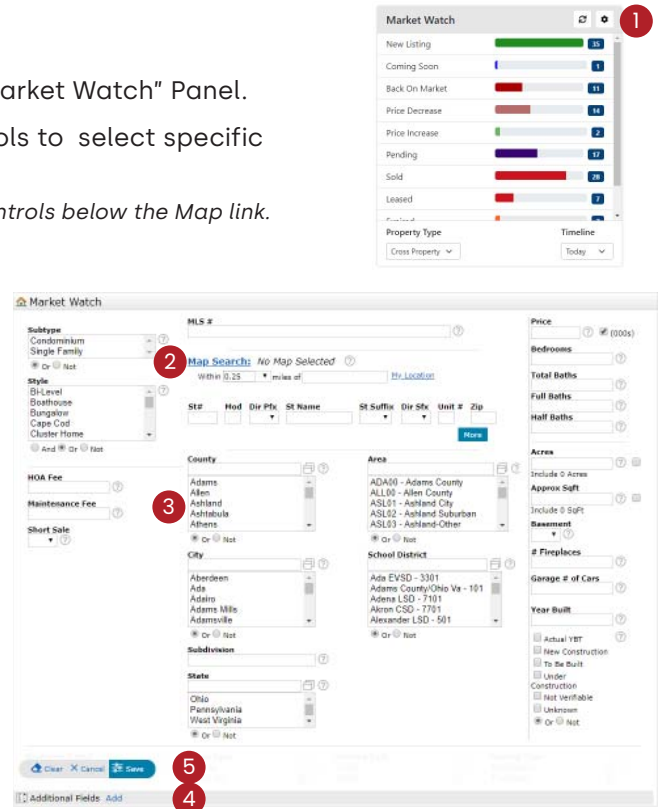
arket Watch" Panel.

ols to select specific

ntrols below the Map link.

Market Watch

1

New Listing 35

Coming Soon 1

Back On Market 11

Price Decrease 14

Price Increase 2

Pending 17

Sold 28

Leased 7

Property Type

Cross Property

Timeline

Today

Market Watch

Subtype
Condominium
Single Family
Or Not

Style
Bi-Level
Boathouse
Bungalow
Cape Cod
Cluster Home
And Or Not

HOA Fee

Maintenance Fee

Short Sale

MLS #

2

Map Search: No Map Selected

Within 0.25 miles of My Location

St# Mod Dir Pfx St Name St Suffix Dir Sfx Unit # Zip

More

County
Adams
Allen
Ashland
Ashtabula
Athens
Or Not

3

City
Aberdeen
Ada
Adairo
Adams Mills
Adamsville
Or Not

Subdivision

State
Ohio
Pennsylvania
West Virginia
Or Not

Area
ADA00 - Adams County
ALL00 - Allen County
ASL01 - Ashland City
ASL02 - Ashland Suburban
ASL03 - Ashland-Other
Or Not

School District
Ada EVSD - 3301
Adams County/Ohio Va - 101
Adena LSD - 7101
Akron CSD - 7701
Alexander LSD - 501
Or Not

Price
(000s)

Bedrooms

Total Baths

Full Baths

Half Baths

Acres
Include 0 Acres

Approx Sqft
Include 0 SqFt

Basement

# Fireplaces

Garage # of Cars

Year Built

Actual YBT
New Construction
To Be Built
Under Construction
Not Verifiable
Unknown
Or Not

Clear Cancel Save

5

Additional Fields Add

4